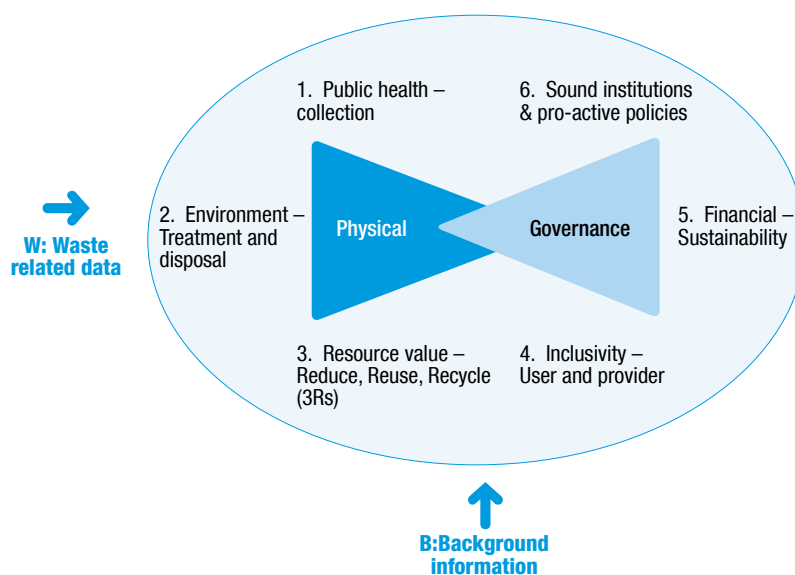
W: Waste related data

1. Public health – collection

6. Sound institutions & pro-active policies

2. Environment – Treatment and disposal

Physical

Governance

5. Financial – Sustainability

3. Resource value – Reduce, Reuse, Recycle (3Rs)

4. Inclusivity – User and provider

B:Background information